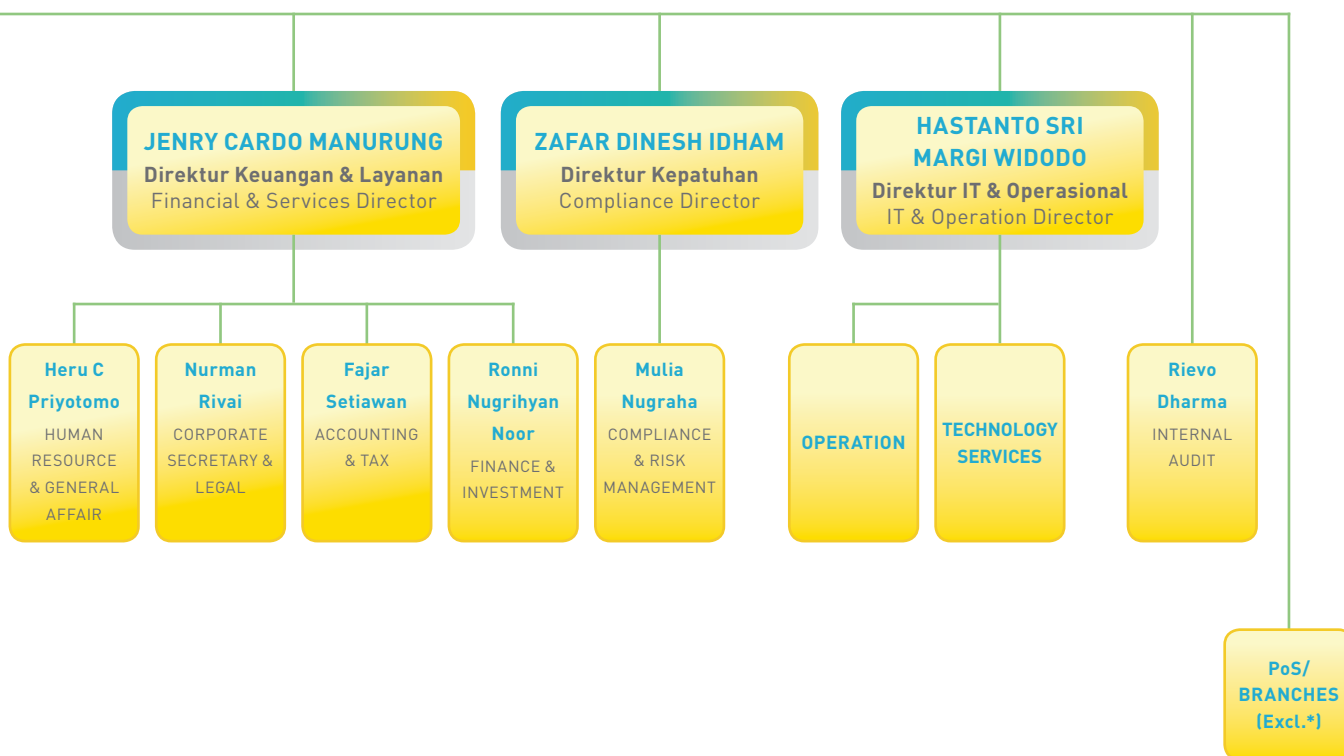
JENRY CARDO MANURUNG
Direktur Keuangan & Layanan
Financial & Services Director

ZAFAR DINESH IDHAM
Direktur Kepatuhan
Compliance Director

HASTANTO SRI MARGI WIDODO
Direktur IT & Operasional
IT & Operation Director

Heru C Priyotomo
HUMAN RESOURCE & GENERAL AFFAIR

Nurman Rivai
CORPORATE SECRETARY & LEGAL

Fajar Setiawan
ACCOUNTING & TAX

Ronni Nugrihyan Noor
FINANCE & INVESTMENT

Mulia Nugraha
COMPLIANCE & RISK MANAGEMENT

OPERATION

TECHNOLOGY SERVICES

Rievo Dharma
INTERNAL AUDIT

PoS/ BRANCHES (Excl.*)